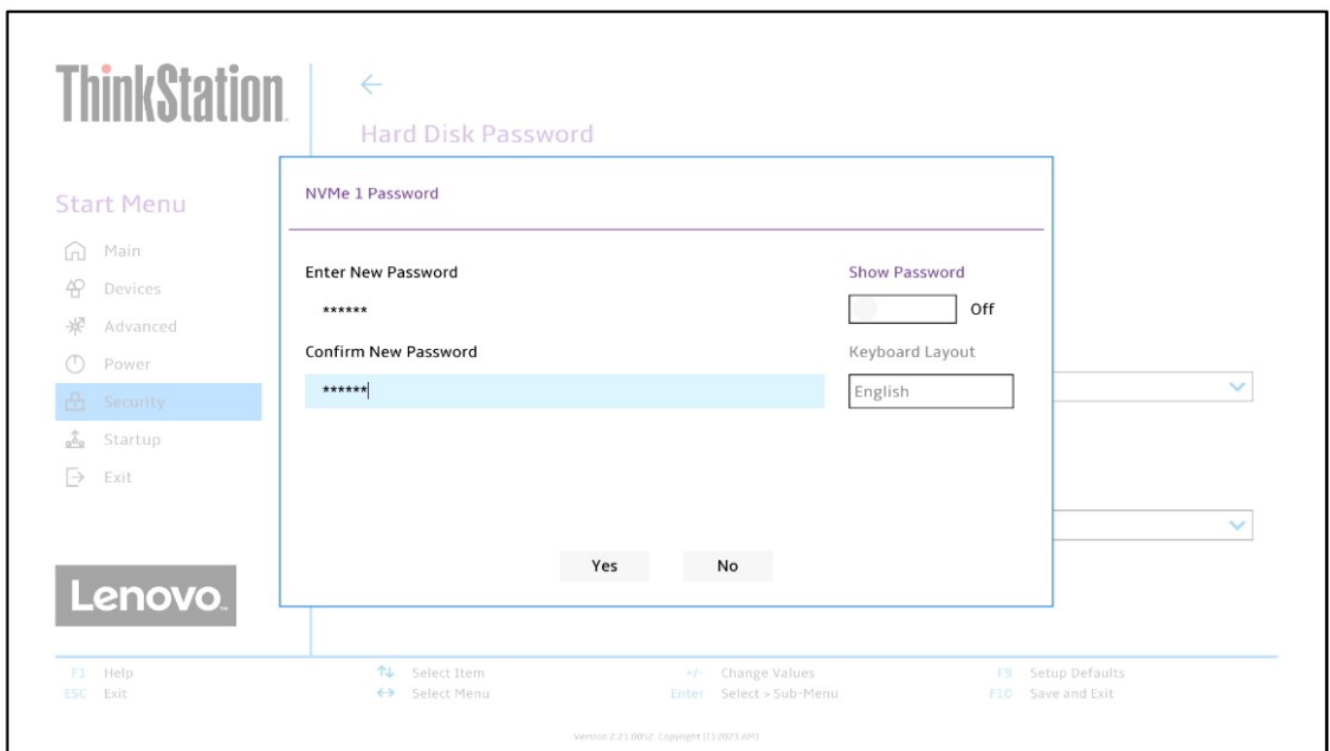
ThinkStation

←

Hard Disk Password

Start Menu

Main

Devices

Advanced

Power

Security

Startup

Exit

Lenovo

NVMe 1 Password

Enter New Password

******

Confirm New Password

******

Show Password

Off

Keyboard Layout

English

Yes

No

F1 Help
ESC Exit

↑↓ Select Item
↔ Select Menu

+/- Change Values
Enter Select > Sub-Menu

F9 Setup Defaults
F10 Save and Exit

Version 2.21.0052. Copyright (C) 2023 AMI